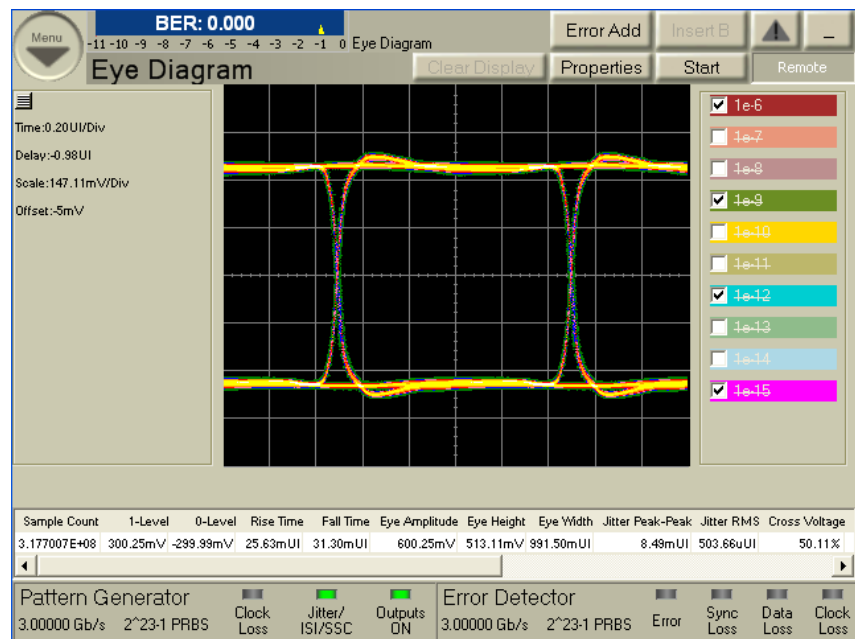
Menu

BER: 0.000

-11 -10 -9 -8 -7 -6 -5 -4 -3 -2 -1 0 Eye Diagram

Eye Diagram

Error Add | Insert B | ⚠ | _

Clear Display | Properties | Start | Remote

Time:0.20UI/Div

Delay:-0.98UI

Scale:147.11mV/Div

Offset:-5mV

☑ 1e-6
☐ 1e-7
☐ 1e-8
☑ 1e-9
☐ 1e-10
☐ 1e-11
☑ 1e-12
☐ 1e-13
☐ 1e-14
☑ 1e-15

| Sample Count | 1-Level | 0-Level | Rise Time | Fall Time | Eye Amplitude | Eye Height | Eye Width | Jitter Peak-Peak | Jitter RMS | Cross Voltage |
|---|---|---|---|---|---|---|---|---|---|---|
| 3.177007E+08 | 300.25mV | -299.99mV | 25.63mUI | 31.30mUI | 600.25mV | 513.11mV | 991.50mUI | 8.49mUI | 503.66uUI | 50.11% |

Pattern Generator
3.00000 Gb/s 2^23-1 PRBS
Clock Loss
Jitter/ ISI/SSC
Outputs ON

Error Detector
3.00000 Gb/s 2^23-1 PRBS
Error
Sync Loss
Data Loss
Clock Loss